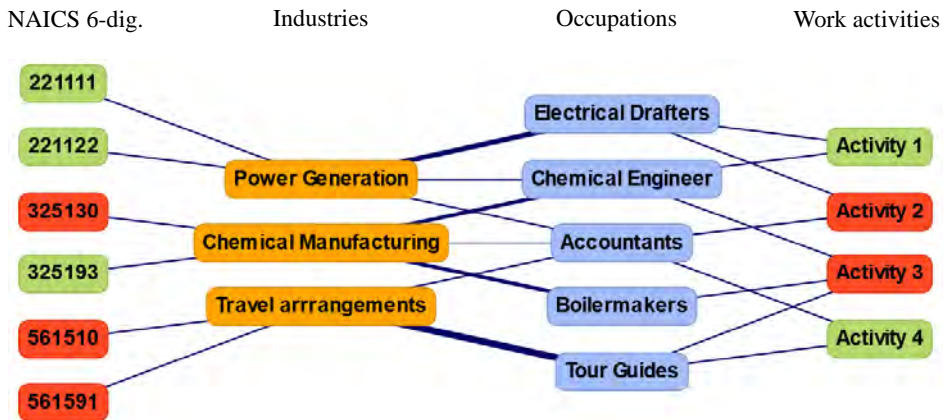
NAICS 6-dig. Industries Occupations Work activities

221111
221122
325130
325193
561510
561591

Power Generation
Chemical Manufacturing
Travel arrrangements

Electrical Drafters
Chemical Engineer
Accountants
Boilermakers
Tour Guides

Activity 1
Activity 2
Activity 3
Activity 4